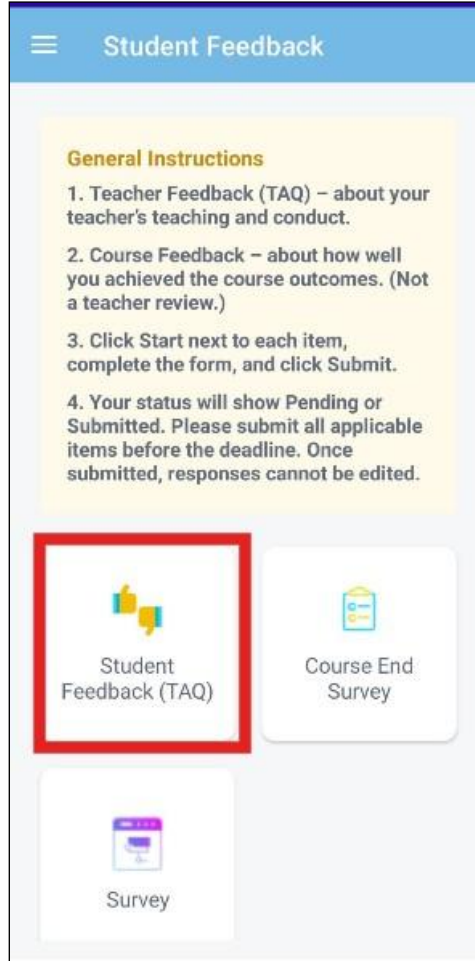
Student Feedback

General Instructions

1. Teacher Feedback (TAQ) – about your teacher's teaching and conduct.

2. Course Feedback – about how well you achieved the course outcomes. (Not a teacher review.)

3. Click Start next to each item, complete the form, and click Submit.

4. Your status will show Pending or Submitted. Please submit all applicable items before the deadline. Once submitted, responses cannot be edited.

Student Feedback (TAQ)

Course End Survey

Survey